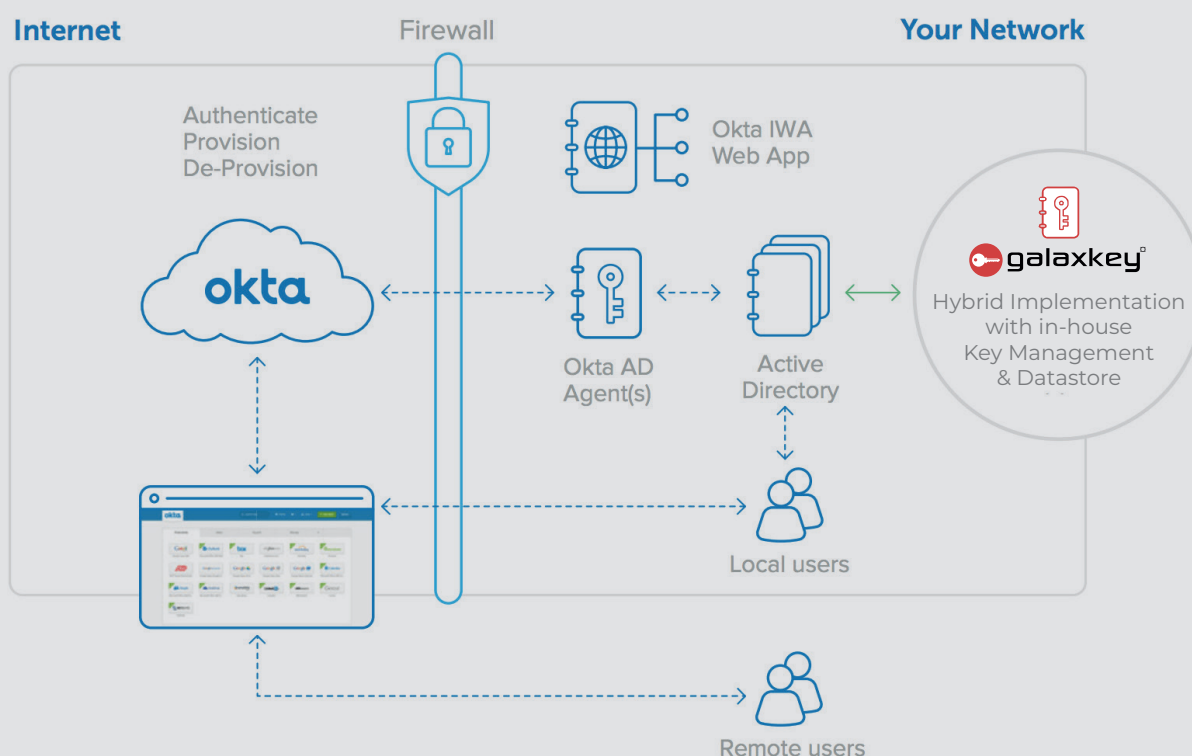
Internet

Firewall

Your Network

Authenticate
Provision
De-Provision

Okta IWA
Web App

okta

galaxkey

Hybrid Implementation
with in-house
Key Management
& Datastore

Okta AD
Agent(s)

Active
Directory

okta

Local users

Remote users